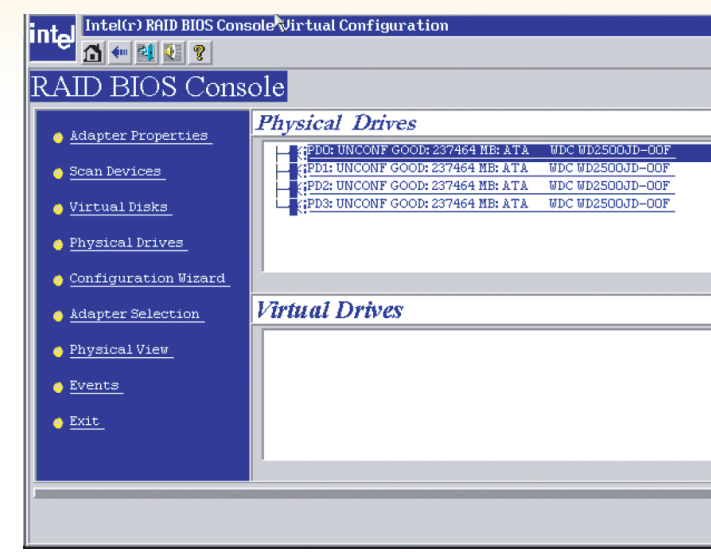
intel Intel(r) RAID BIOS Console Virtual Configuration

RAID BIOS Console

Adapter Properties

Scan Devices

Virtual Disks

Physical Drives

Configuration Wizard

Adapter Selection

Physical View

Events

Exit

Physical Drives

PD0: UNCONF GOOD: 237464 MB: ATA WDC WD2500JD-00F

PD1: UNCONF GOOD: 237464 MB: ATA WDC WD2500JD-00F

PD2: UNCONF GOOD: 237464 MB: ATA WDC WD2500JD-00F

PD3: UNCONF GOOD: 237464 MB: ATA WDC WD2500JD-00F

Virtual Drives